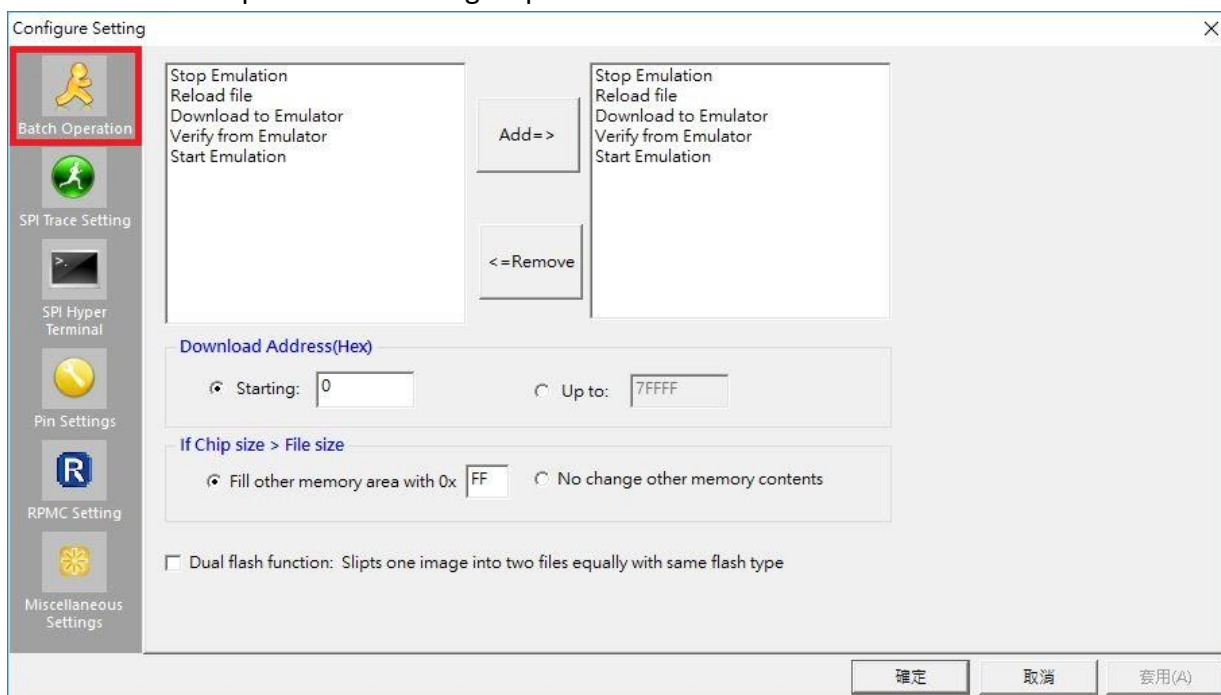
Configure Setting

Batch Operation

SPI Trace Setting

SPI Hyper Terminal

Pin Settings

RPMC Setting

Miscellaneous Settings

Stop Emulation
Reload file
Download to Emulator
Verify from Emulator
Start Emulation

Add=>

<=Remove

Stop Emulation
Reload file
Download to Emulator
Verify from Emulator
Start Emulation

Download Address(Hex)

Starting: 0

Up to: 7FFFF

If Chip size > File size

Fill other memory area with 0x FF

No change other memory contents

Dual flash function: Slipts one image into two files equally with same flash type

確定 取消 套用(A)